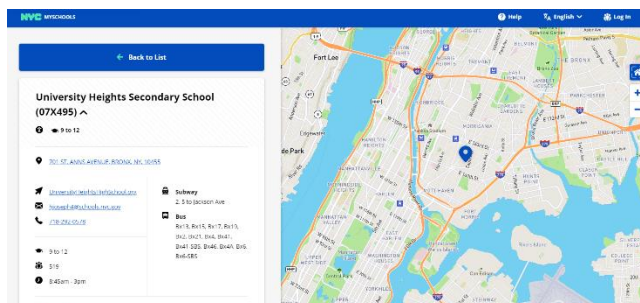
NYC MYSCHOOLS

Help English Log In

← Back to List

University Heights Secondary School (07X495) ^

9 to 12

701 ST. ANNS AVENUE, BRONX, NY 10455

UniversityHeightsHighSchool.com

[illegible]@schools.nyc.gov

718-292-0578

9 to 12

519

8:45am - 3pm

Subway

2, 5 to Jackson Ave

Bus

Bx15, Bx15, Bx17, Bx19, Bx2, Bx21, Bx4, Bx41, Bx41 SBS, Bx46, Bx4A, Bx6, Bx6-SBS

Fort Lee

Edgewater

Park

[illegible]